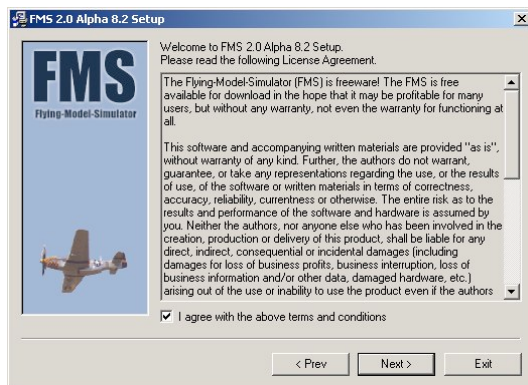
FMS 2.0 Alpha 8.2 Setup

FMS
Flying-Model-Simulator

Welcome to FMS 2.0 Alpha 8.2 Setup.
Please read the following License Agreement.

The Flying-Model-Simulator (FMS) is freeware! The FMS is free available for download in the hope that it may be profitable for many users, but without any warranty, not even the warranty for functioning at all.

This software and accompanying written materials are provided "as is", without warranty of any kind. Further, the authors do not warrant, guarantee, or take any representations regarding the use, or the results of use, of the software or written materials in terms of correctness, accuracy, reliability, currentness or otherwise. The entire risk as to the results and performance of the software and hardware is assumed by you. Neither the authors, nor anyone else who has been involved in the creation, production or delivery of this product, shall be liable for any direct, indirect, consequential or incidental damages (including damages for loss of business profits, business interruption, loss of business information and/or other data, damaged hardware, etc.) arising out of the use or inability to use the product even if the authors

I agree with the above terms and conditions

< Prev
Next >
Exit